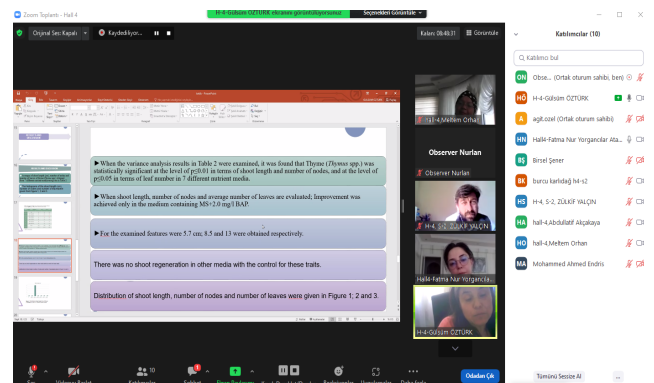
Zoom Toplantı - Hall 4

H-4-Gülsüm ÖZTÜRK ekranını görüntülüyorsunuz

Seçenekleri Görüntüle

Orijinal Ses: Kapalı

Kaydediliyor...

Kalan: 06:40:31

Görüntüle

▶ When the variance analysis results in Table 2 were examined, it was found that Thyme (Thymus spp.) was statistically significant at the level of p≤0.01 in terms of shoot length and number of nodes, and at the level of p≤0.05 in terms of leaf number in 7 different nutrient media.

▶ When shoot length, number of nodes and average number of leaves are evaluated; Improvement was achieved only in the medium containing MS+2.0 mg/l BAP.

▶ For the examined features were 5.7 cm; 8.5 and 13 were obtained respectively.

There was no shoot regeneration in other media with the control for these traits.

Distribution of shoot length, number of nodes and number of leaves were given in Figure 1; 2 and 3.

Hall4-Meltem Orhan

Observer Nurlan

Observer Nurlan

H-4, S-2, ZÜLKİF YALÇIN

Hall4-Fatma Nur Yorgancılar

H-4-Gülsüm ÖZTÜRK

Katılımcılar (10)

Katılımcı bul

Obse... (Ortak oturum sahibi, ben)

H-4-Gülsüm ÖZTÜRK

agit.ozel (Ortak oturum sahibi)

Hall4-Fatma Nur Yorgancılar Ata...

Birsel Şener

burcu karlıdağ h4-s2

H-4, S-2, ZÜLKİF YALÇIN

hall-4,Abdullatif Akçakaya

hall-4,Meltem Orhan

Mohammed Ahmed Endris

Katılımcılar 10

Odadan Çık

Tümünü Sessize Al